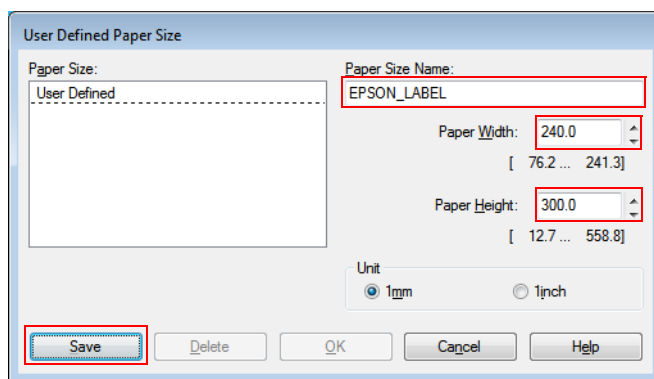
User Defined Paper Size

Paper Size:

User Defined

Paper Size Name:

EPSON_LABEL

Paper Width: 240.0

[ 76.2 ... 241.3]

Paper Height: 300.0

[ 12.7 ... 558.8]

Unit

1mm

1inch

Save

Delete

OK

Cancel

Help